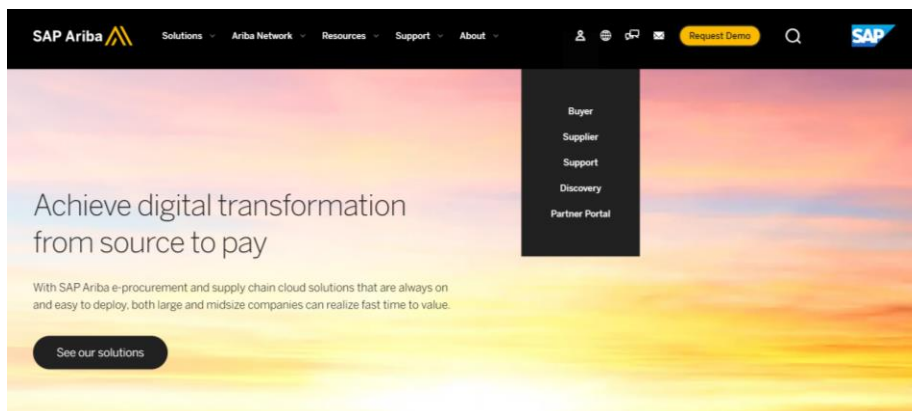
SAP Ariba

Solutions
Ariba Network
Resources
Support
About

Request Demo

SAP

Buyer
Supplier
Support
Discovery
Partner Portal

Achieve digital transformation from source to pay

With SAP Ariba e-procurement and supply chain cloud solutions that are always on and easy to deploy, both large and midsize companies can realize fast time to value.

See our solutions